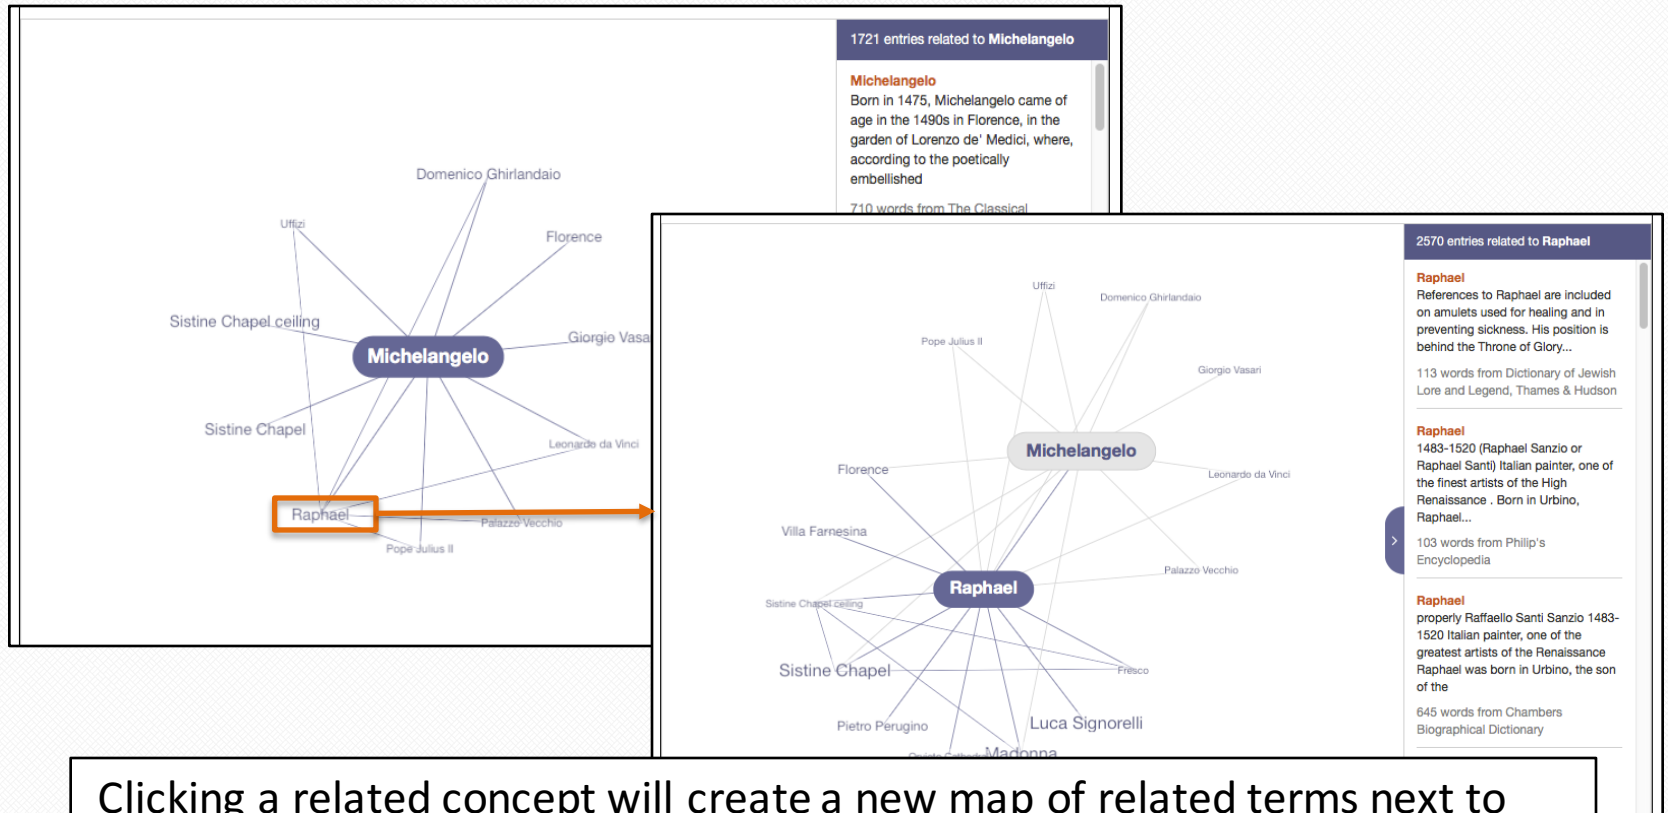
1721 entries related to **Michelangelo**

Michelangelo
Born in 1475, Michelangelo came of age in the 1490s in Florence, in the garden of Lorenzo de' Medici, where, according to the poetically embellished

710 words from The Classical

Domenico Ghirlandaio
Uffizi
Florence
Sistine Chapel ceiling
Michelangelo
Giorgio Vasa
Sistine Chapel
Leonardo da Vinci
Raphael
Palazzo Vecchio
Pope Julius II

2570 entries related to **Raphael**

Raphael
References to Raphael are included on amulets used for healing and in preventing sickness. His position is behind the Throne of Glory...

113 words from Dictionary of Jewish Lore and Legend, Thames & Hudson

Raphael
1483-1520 (Raphael Sanzio or Raphael Santi) Italian painter, one of the finest artists of the High Renaissance . Born in Urbino, Raphael...

103 words from Philip's Encyclopedia

Raphael
properly Raffaello Santi Sanzio 1483-1520 Italian painter, one of the greatest artists of the Renaissance Raphael was born in Urbino, the son of the

645 words from Chambers Biographical Dictionary

Uffizi
Domenico Ghirlandaio
Pope Julius II
Giorgio Vasari
Michelangelo
Florence
Leonardo da Vinci
Villa Farnesina
Raphael
Palazzo Vecchio
Sistine Chapel ceiling
Sistine Chapel
Fresco
Pietro Perugino
Luca Signorelli
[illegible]
Madonna

Clicking a related concept will create a new map of related terms next to